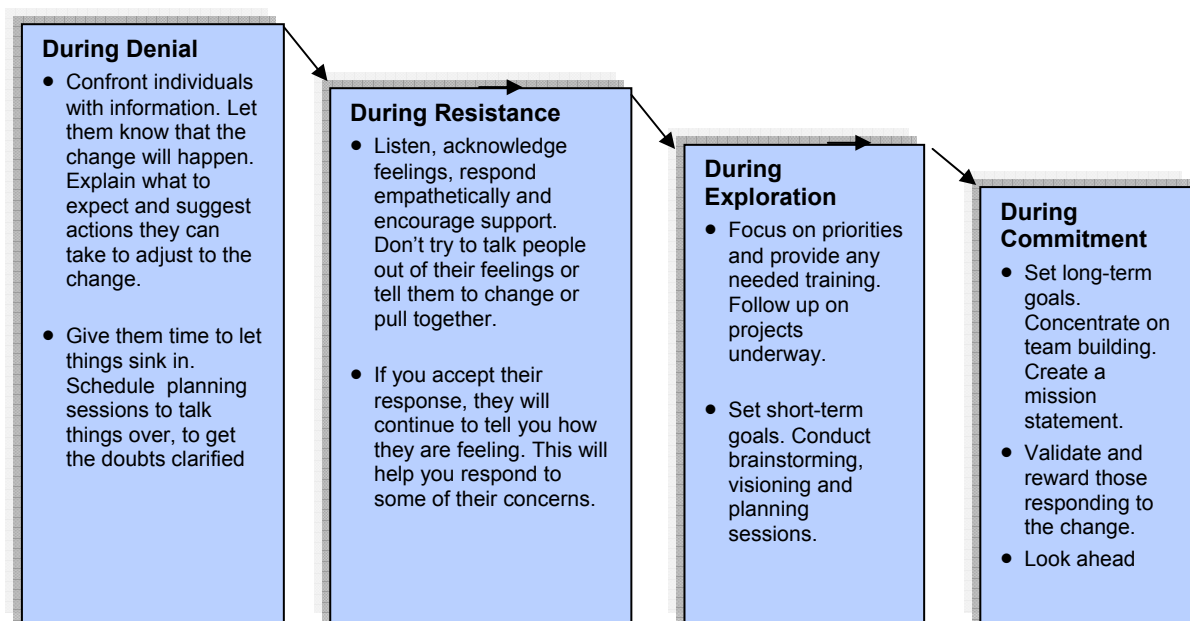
During Denial

- Confront individuals with information. Let them know that the change will happen. Explain what to expect and suggest actions they can take to adjust to the change.

- Give them time to let things sink in. Schedule planning sessions to talk things over, to get the doubts clarified

During Resistance

- Listen, acknowledge feelings, respond empathetically and encourage support. Don't try to talk people out of their feelings or tell them to change or pull together.

- If you accept their response, they will continue to tell you how they are feeling. This will help you respond to some of their concerns.

During Exploration

- Focus on priorities and provide any needed training. Follow up on projects underway.

- Set short-term goals. Conduct brainstorming, visioning and planning sessions.

During Commitment

- Set long-term goals. Concentrate on team building. Create a mission statement.
- Validate and reward those responding to the change.
- Look ahead